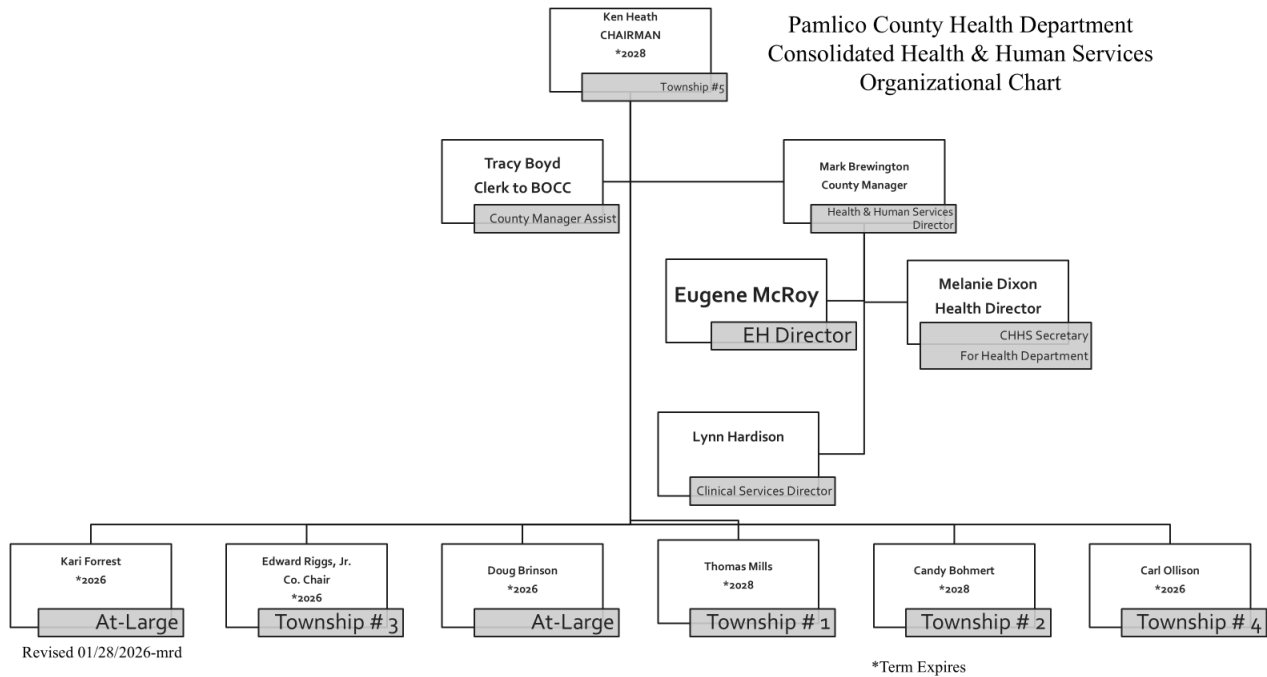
Ken Heath
CHAIRMAN
*2028
Township #5

Pamlico County Health Department
Consolidated Health & Human Services
Organizational Chart

Tracy Boyd
Clerk to BOCC
County Manager Assist

Mark Brewington
County Manager
Health & Human Services Director

Eugene McRoy
EH Director

Melanie Dixon
Health Director
CHHS Secretary For Health Department

Lynn Hardison
Clinical Services Director

Kari Forrest
*2026
At-Large

Edward Riggs, Jr.
Co. Chair
*2026
Township # 3

Doug Brinson
*2026
At-Large

Thomas Mills
*2028
Township # 1

Candy Bohmert
*2028
Township # 2

Carl Ollison
*2026
Township # 4

Revised 01/28/2026-mrd

*Term Expires